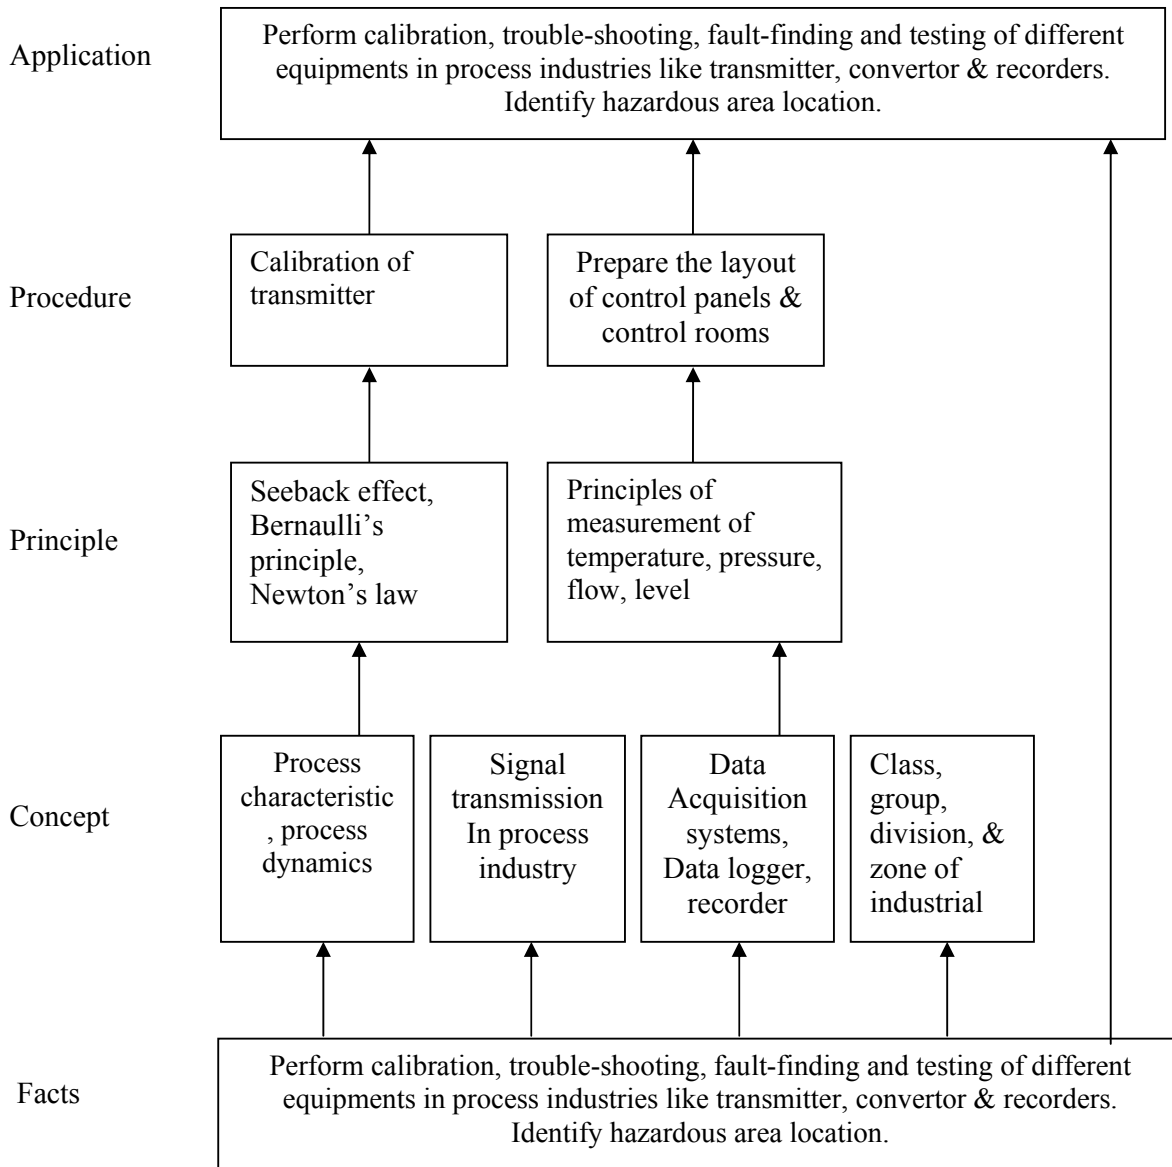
Application

Perform calibration, trouble-shooting, fault-finding and testing of different equipments in process industries like transmitter, convertor & recorders. Identify hazardous area location.

Procedure

Calibration of transmitter

Prepare the layout of control panels & control rooms

Principle

Seeback effect, Bernaulli's principle, Newton's law

Principles of measurement of temperature, pressure, flow, level

Concept

Process characteristic , process dynamics

Signal transmission In process industry

Data Acquisition systems, Data logger, recorder

Class, group, division, & zone of industrial

Facts

Perform calibration, trouble-shooting, fault-finding and testing of different equipments in process industries like transmitter, convertor & recorders. Identify hazardous area location.